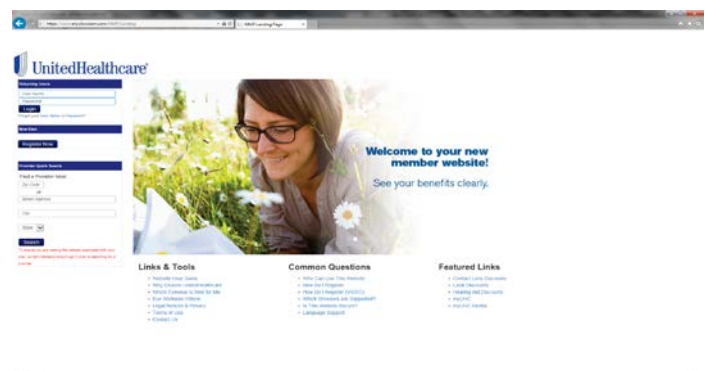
UnitedHealthcare

Returning Users
User Name
Password
Login
Forgot your User Name or Password?

New User
Register Now

Provider Quick Search
Find a Provider Near:
Zip Code
or
Street Address
City
State
Search

Welcome to your new member website!
See your benefits clearly.

Links & Tools
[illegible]

Common Questions
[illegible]

Featured Links
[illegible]